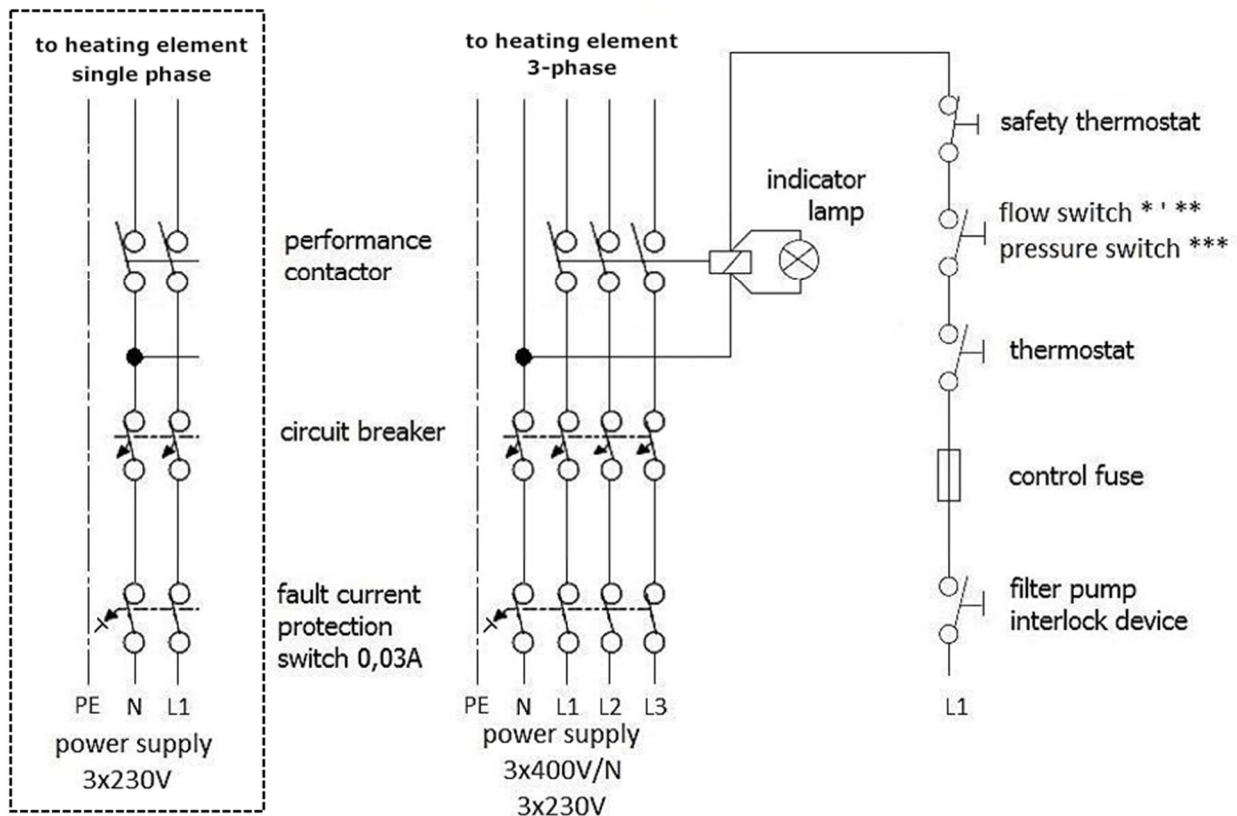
to heating element
single phase

PE N L1
power supply
3x230V

to heating element
3-phase

performance contactor

circuit breaker

fault current protection switch 0,03A

indicator lamp

PE N L1 L2 L3
power supply
3x400V/N
3x230V

safety thermostat

flow switch * ' **
pressure switch ***

thermostat

control fuse

filter pump interlock device

L1